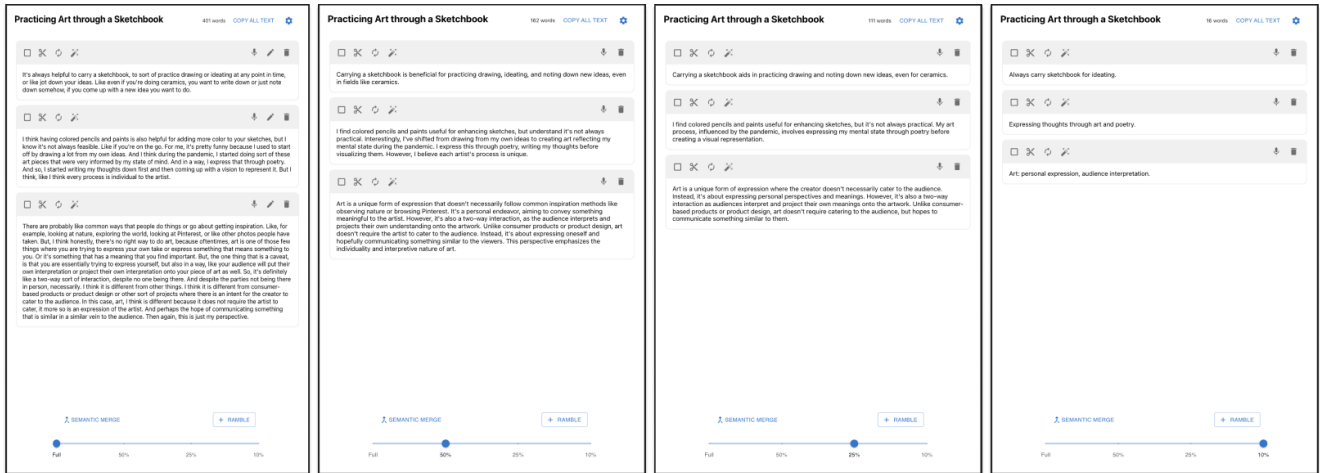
Practicing Art through a Sketchbook
431 words COPY ALL TEXT

It's always helpful to carry a sketchbook, to sort of practice drawing or ideating at any point in time, or like jot down your ideas. Like even if you're doing ceramics, you want to write down or just note down somehow, if you come up with a new idea you want to do.

I think having colored pencils and paints is also helpful for adding more color to your sketches, but I know it's not always feasible. Like if you're on the go. For me, it's pretty funny because I used to start off by drawing a lot from my own ideas. And I think during the pandemic, I started doing sort of these art pieces that were very informed by my state of mind. And in a way, I express that through poetry. And so, I started writing my thoughts down first and then coming up with a vision to represent it. But I think, like I think every process is individual to the artist.

There are probably like common ways that people do things or go about getting inspiration. Like, for example, looking at nature, exploring the world, looking at Pinterest, or like other photos people have taken. But, I think honestly, there's no right way to do art, because oftentimes, art is one of those few things where you are trying to express your own take or express something that means something to you. Or it's something that has a meaning that you find important. But, the one thing that is a caveat, is that you are essentially trying to express yourself, but also in a way, like your audience will put their own interpretation or project their own interpretation onto your piece of art as well. So, it's definitely like a two-way sort of interaction, despite no one being there. And despite the parties not being there in person, necessarily. I think it is different from other things. I think it is different from consumer-based products or product design or other sort of projects where there is an intent for the creator to cater to the audience. In this case, art, I think is different because it does not require the artist to cater, it more so is an expression of the artist. And perhaps the hope of communicating something that is similar in a similar vein to the audience. Then again, this is just my perspective.

SEMANTIC MERGE
+ RAMBLE
Full 50% 25% 10%

Practicing Art through a Sketchbook
162 words COPY ALL TEXT

Carrying a sketchbook is beneficial for practicing drawing, ideating, and noting down new ideas, even in fields like ceramics.

I find colored pencils and paints useful for enhancing sketches, but understand it's not always practical. Interestingly, I've shifted from drawing from my own ideas to creating art reflecting my mental state during the pandemic. I express this through poetry, writing my thoughts before visualizing them. However, I believe each artist's process is unique.

Art is a unique form of expression that doesn't necessarily follow common inspiration methods like observing nature or browsing Pinterest. It's a personal endeavor, aiming to convey something meaningful to the artist. However, it's also a two-way interaction, as the audience interprets and projects their own understanding onto the artwork. Unlike consumer products or product design, art doesn't require the artist to cater to the audience. Instead, it's about expressing oneself and hopefully communicating something similar to the viewers. This perspective emphasizes the individuality and interpretive nature of art.

SEMANTIC MERGE
+ RAMBLE
Full 50% 25% 10%

Practicing Art through a Sketchbook
111 words COPY ALL TEXT

Carrying a sketchbook aids in practicing drawing and noting down new ideas, even for ceramics.

I find colored pencils and paints useful for enhancing sketches, but it's not always practical. My art process, influenced by the pandemic, involves expressing my mental state through poetry before creating a visual representation.

Art is a unique form of expression where the creator doesn't necessarily cater to the audience. Instead, it's about expressing personal perspectives and meanings. However, it's also a two-way interaction as audiences interpret and project their own meanings onto the artwork. Unlike consumer-based products or product design, art doesn't require catering to the audience, but hopes to communicate something similar to them.

SEMANTIC MERGE
+ RAMBLE
Full 50% 25% 10%

Practicing Art through a Sketchbook
16 words COPY ALL TEXT

Always carry sketchbook for ideating.

Expressing thoughts through art and poetry.

Art: personal expression, audience interpretation.

SEMANTIC MERGE
+ RAMBLE
Full 50% 25% 10%